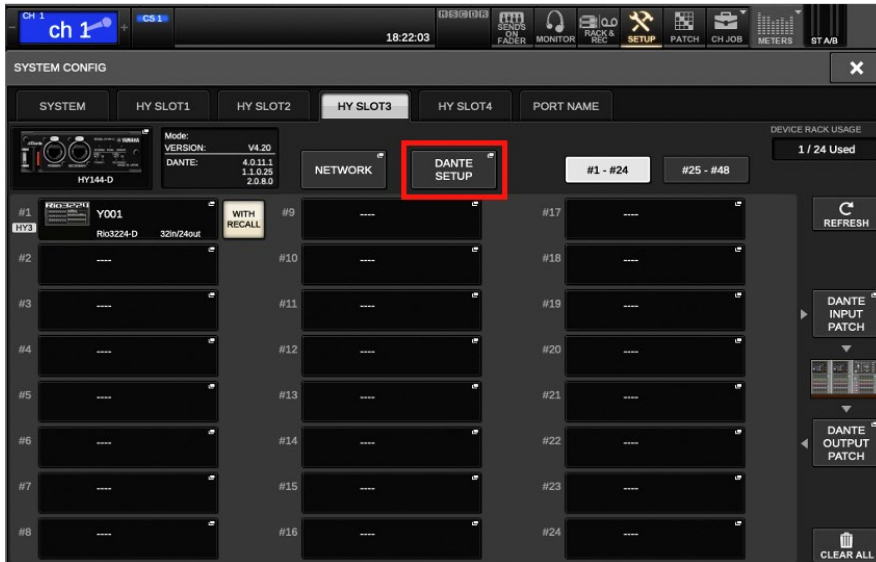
CH 1
ch 1
CS 1
18:22:03
SENDS ON FADER
MONITOR
RACK & REC
SETUP
PATCH
CH JOB
METERS
ST A/B

SYSTEM CONFIG

SYSTEM
HY SLOT1
HY SLOT2
HY SLOT3
HY SLOT4
PORT NAME

HY144-D
Mode:
VERSION: V4.20
DANTE: 4.0.11.1 1.1.0.25 2.0.8.0

NETWORK
DANTE SETUP
#1 - #24
#25 - #48

DEVICE RACK USAGE
1 / 24 Used

#1 HY3 Rio3224 Y001 Rio3224-D 32in/24out WITH RECALL
#2 ----
#3 ----
#4 ----
#5 ----
#6 ----
#7 ----
#8 ----
#9 ----
#10 ----
#11 ----
#12 ----
#13 ----
#14 ----
#15 ----
#16 ----
#17 ----
#18 ----
#19 ----
#20 ----
#21 ----
#22 ----
#23 ----
#24 ----

REFRESH
DANTE INPUT PATCH
DANTE OUTPUT PATCH
CLEAR ALL